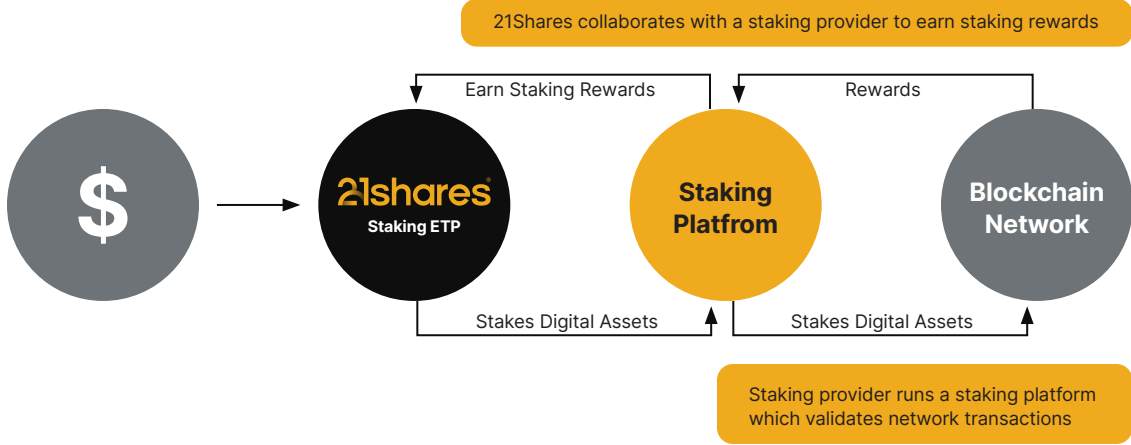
21Shares collaborates with a staking provider to earn staking rewards

Earn Staking Rewards

Rewards

$

21shares®
Staking ETP

Staking Platfrom

Blockchain Network

Stakes Digital Assets

Stakes Digital Assets

Staking provider runs a staking platform which validates network transactions